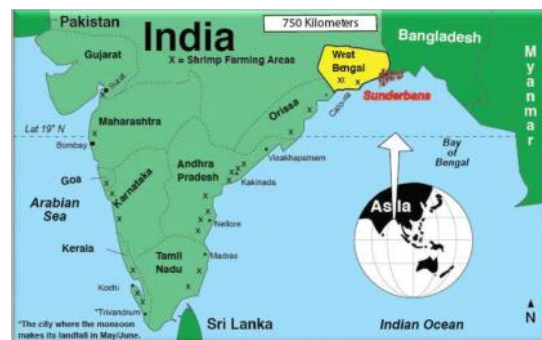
Pakistan
750 Kilometers
India
X = Shrimp Farming Areas
Bangladesh
Myanmar
West Bengal
Sunderbans
Gujarat
Surat
Maharashtra
Orissa
Calcutta
Lat 19° N
Bombay
Bay of Bengal
Andhra Pradesh
Visakhapatnam
Kakinada
Goa
Karnataka
Arabian Sea
Nellore
Asia
Kerala
Tamil Nadu
Madras
Kochi
*Trivandrum
*The city where the monsoon makes its landfall in May/June.
Sri Lanka
Indian Ocean
N